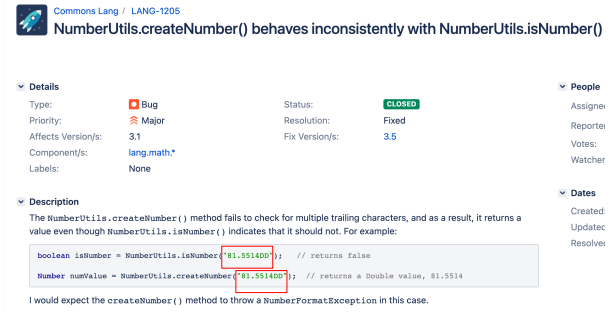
Commons Lang / LANG-1205

NumberUtils.createNumber() behaves inconsistently with NumberUtils.isNumber()

Details

| Type: | Bug | Status: | CLOSED |
|---|---|---|---|
| Priority: | Major | Resolution: | Fixed |
| Affects Version/s: | 3.1 | Fix Version/s: | 3.5 |
| Component/s: | lang.math.* | | |
| Labels: | None | | |

People

Assignee

Reporter

Votes:

Watcher

Dates

Created

Updated

Resolved

Description

The NumberUtils.createNumber() method fails to check for multiple trailing characters, and as a result, it returns a value even though NumberUtils.isNumber() indicates that it should not. For example:

boolean isNumber = NumberUtils.isNumber("81.5514DD"); // returns false

Number numValue = NumberUtils.createNumber("81.5514DD"); // returns a Double value, 81.5514

I would expect the createNumber() method to throw a NumberFormatException in this case.